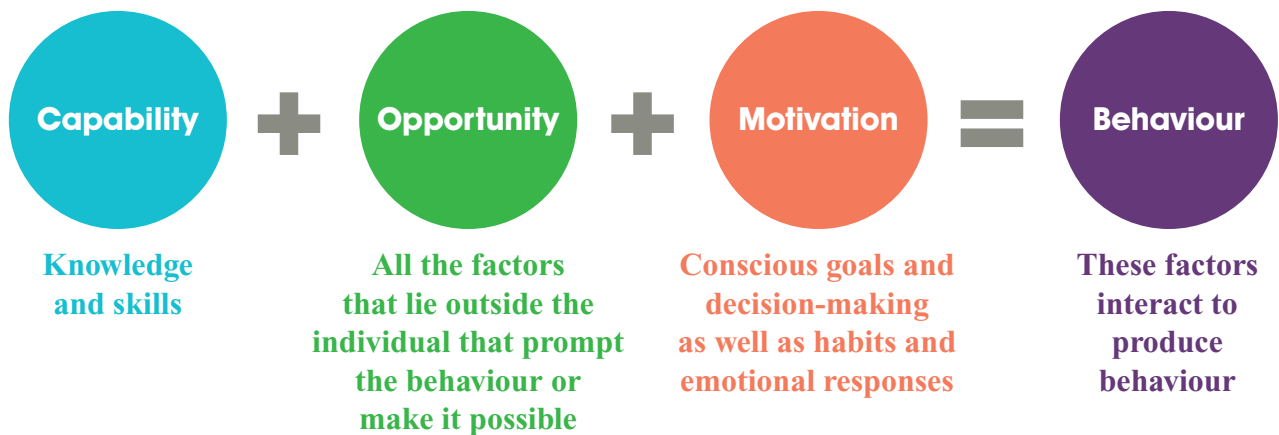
Capability + Opportunity + Motivation = Behaviour

Knowledge and skills

All the factors that lie outside the individual that prompt the behaviour or make it possible

Conscious goals and decision-making as well as habits and emotional responses

These factors interact to produce behaviour